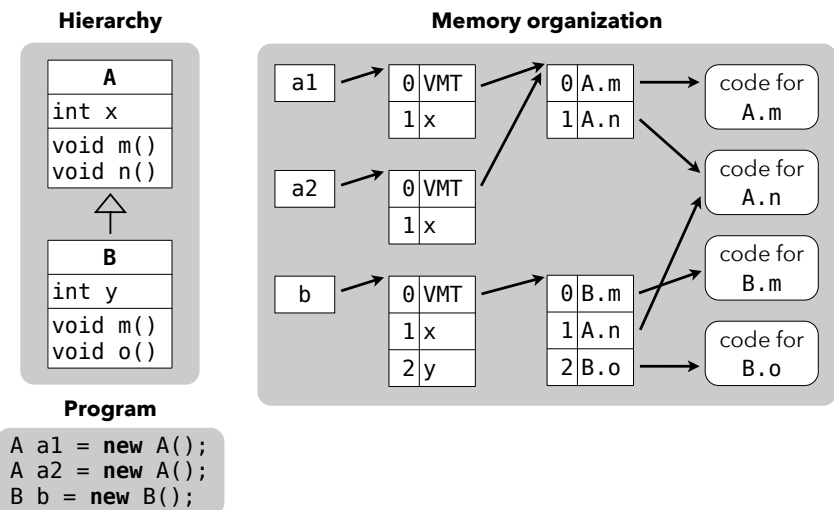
Hierarchy

| A |
|---|
| int x |
| void m() void n() |

| B |
|---|
| int y |
| void m() void o() |

Memory organization

a1

a2

b

| 0 | VMT |
|---|---|
| 1 | x |

| 0 | VMT |
|---|---|
| 1 | x |

| 0 | VMT |
|---|---|
| 1 | x |
| 2 | y |

| 0 | A.m |
|---|---|
| 1 | A.n |

| 0 | B.m |
|---|---|
| 1 | A.n |
| 2 | B.o |

code for A.m

code for A.n

code for B.m

code for B.o

Program

A a1 = **new** A();
A a2 = **new** A();
B b = **new** B();